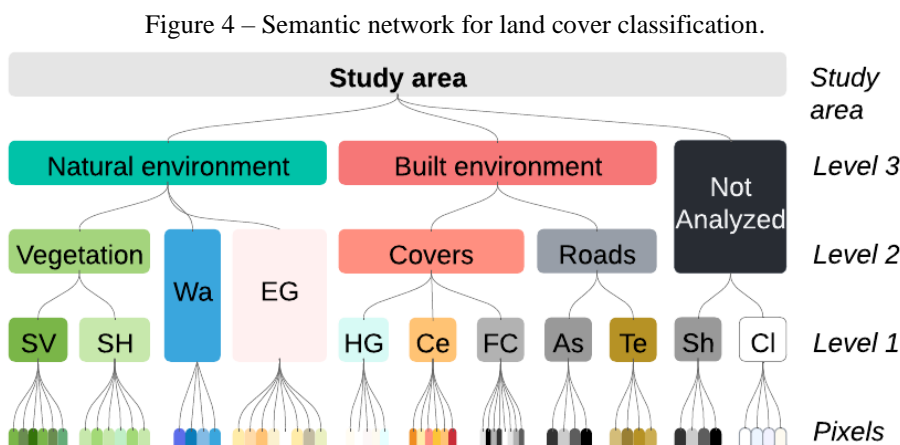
Figure 4 – Semantic network for land cover classification.

Study area

Study area

Natural environment

Built environment

Not Analyzed

Level 3

Vegetation

Wa

EG

Covers

Roads

Level 2

SV

SH

HG

Ce

FC

As

Te

Sh

Cl

Level 1

Pixels